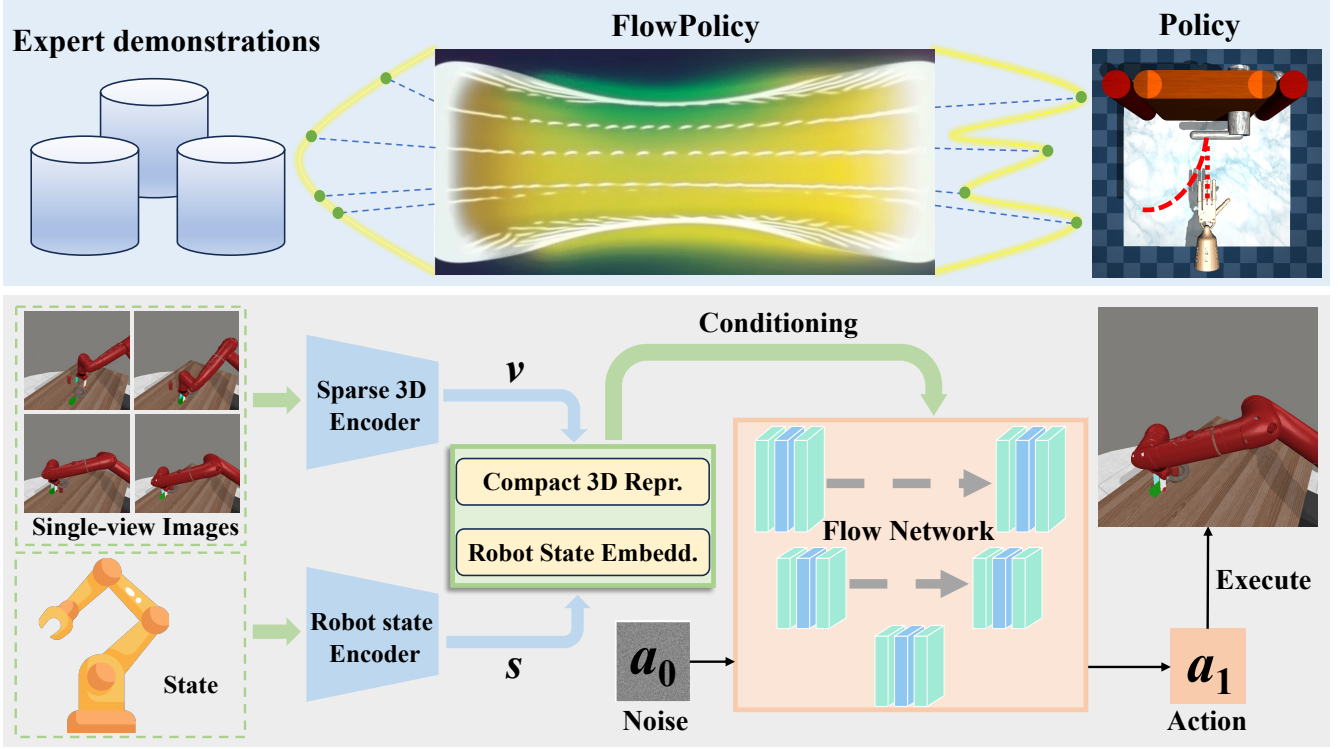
Expert demonstrations

FlowPolicy

Policy

Conditioning

Sparse 3D Encoder

$v$

Compact 3D Repr.

Robot State Embedd.

Single-view Images

Flow Network

Robot state Encoder

$s$

State

$a_0$

Noise

Execute

$a_1$

Action